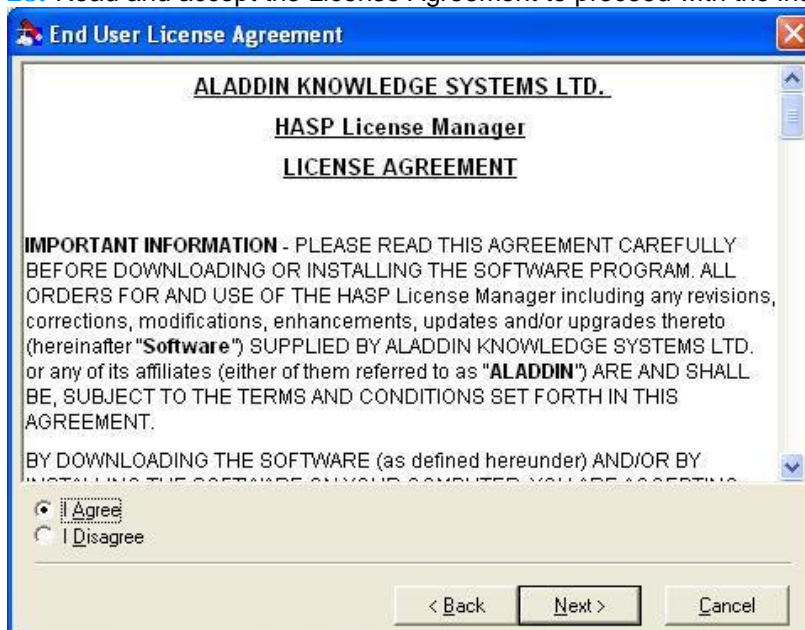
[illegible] Read and accept the License Agreement to proceed with the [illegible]

End User License Agreement

ALADDIN KNOWLEDGE SYSTEMS LTD.

HASP License Manager

LICENSE AGREEMENT

IMPORTANT INFORMATION - PLEASE READ THIS AGREEMENT CAREFULLY BEFORE DOWNLOADING OR INSTALLING THE SOFTWARE PROGRAM. ALL ORDERS FOR AND USE OF THE HASP License Manager including any revisions, corrections, modifications, enhancements, updates and/or upgrades thereto (hereinafter "Software") SUPPLIED BY ALADDIN KNOWLEDGE SYSTEMS LTD. or any of its affiliates (either of them referred to as "ALADDIN") ARE AND SHALL BE, SUBJECT TO THE TERMS AND CONDITIONS SET FORTH IN THIS AGREEMENT.

BY DOWNLOADING THE SOFTWARE (as defined hereunder) AND/OR BY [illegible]

I Agree
I Disagree

< Back
Next >
Cancel